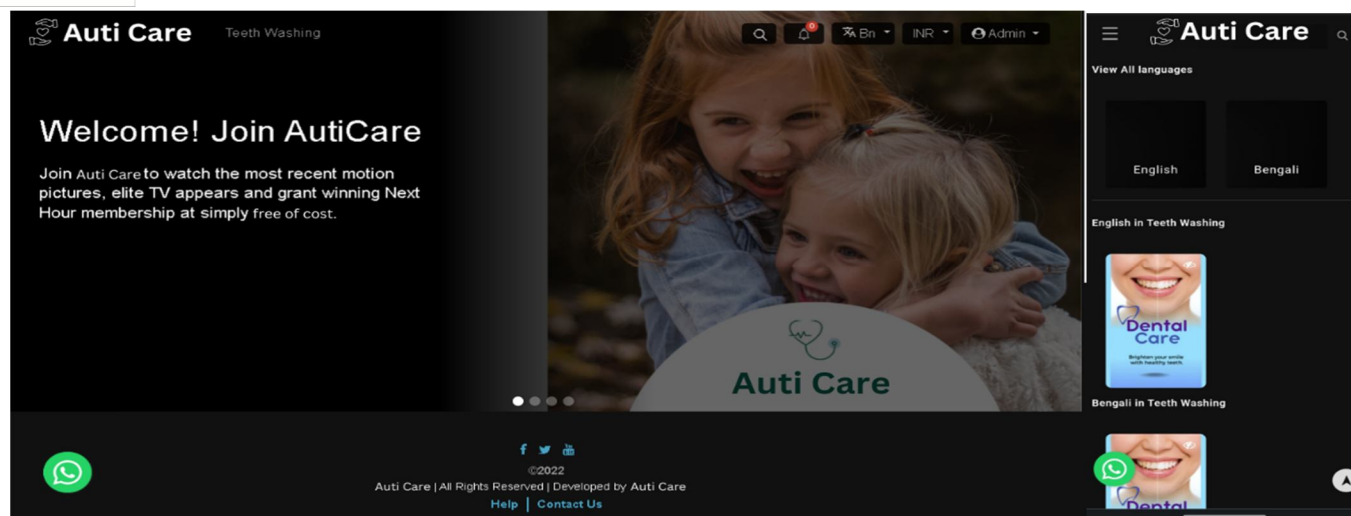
Auti Care
Teeth Washing
0
Bn
INR
Admin

Welcome! Join AutiCare

Join Auti Care to watch the most recent motion pictures, elite TV appears and grant winning Next Hour membership at simply free of cost.

Auti Care

©2022
Auti Care | All Rights Reserved | Developed by Auti Care
Help | Contact Us

Auti Care
View All languages
English
Bengali
English in Teeth Washing
Dental Care
Brighten your smile with healthy teeth.
Bengali in Teeth Washing
Dental